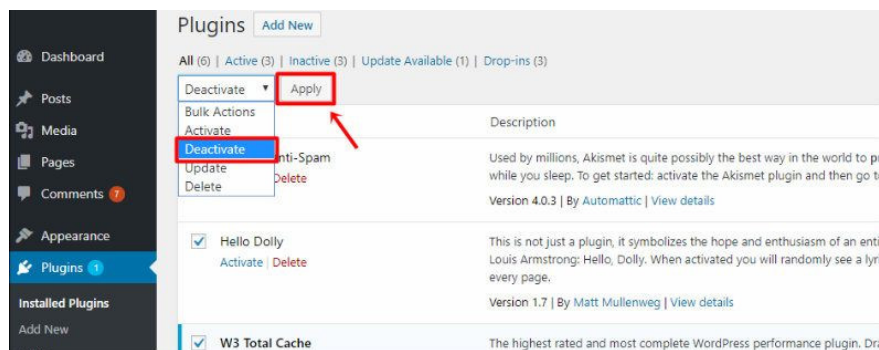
Dashboard
Posts
Media
Pages
Comments 7
Appearance
Plugins 1
Installed Plugins
Add New

Plugins Add New

All (6) | Active (3) | Inactive (3) | Update Available (1) | Drop-ins (3)

Deactivate ▾ Apply

Bulk Actions
Activate
Deactivate
Update
Delete

Description

nti-Spam
Delete

Used by millions, Akismet is quite possibly the best way in the world to p while you sleep. To get started: activate the Akismet plugin and then go t

Version 4.0.3 | By Automattic | View details

Hello Dolly
Activate | Delete

This is not just a plugin, it symbolizes the hope and enthusiasm of an ent Louis Armstrong: Hello, Dolly. When activated you will randomly see a lyr every page.

Version 1.7 | By Matt Mullenweg | View details

W3 Total Cache

The highest rated and most complete WordPress performance plugin. Dr